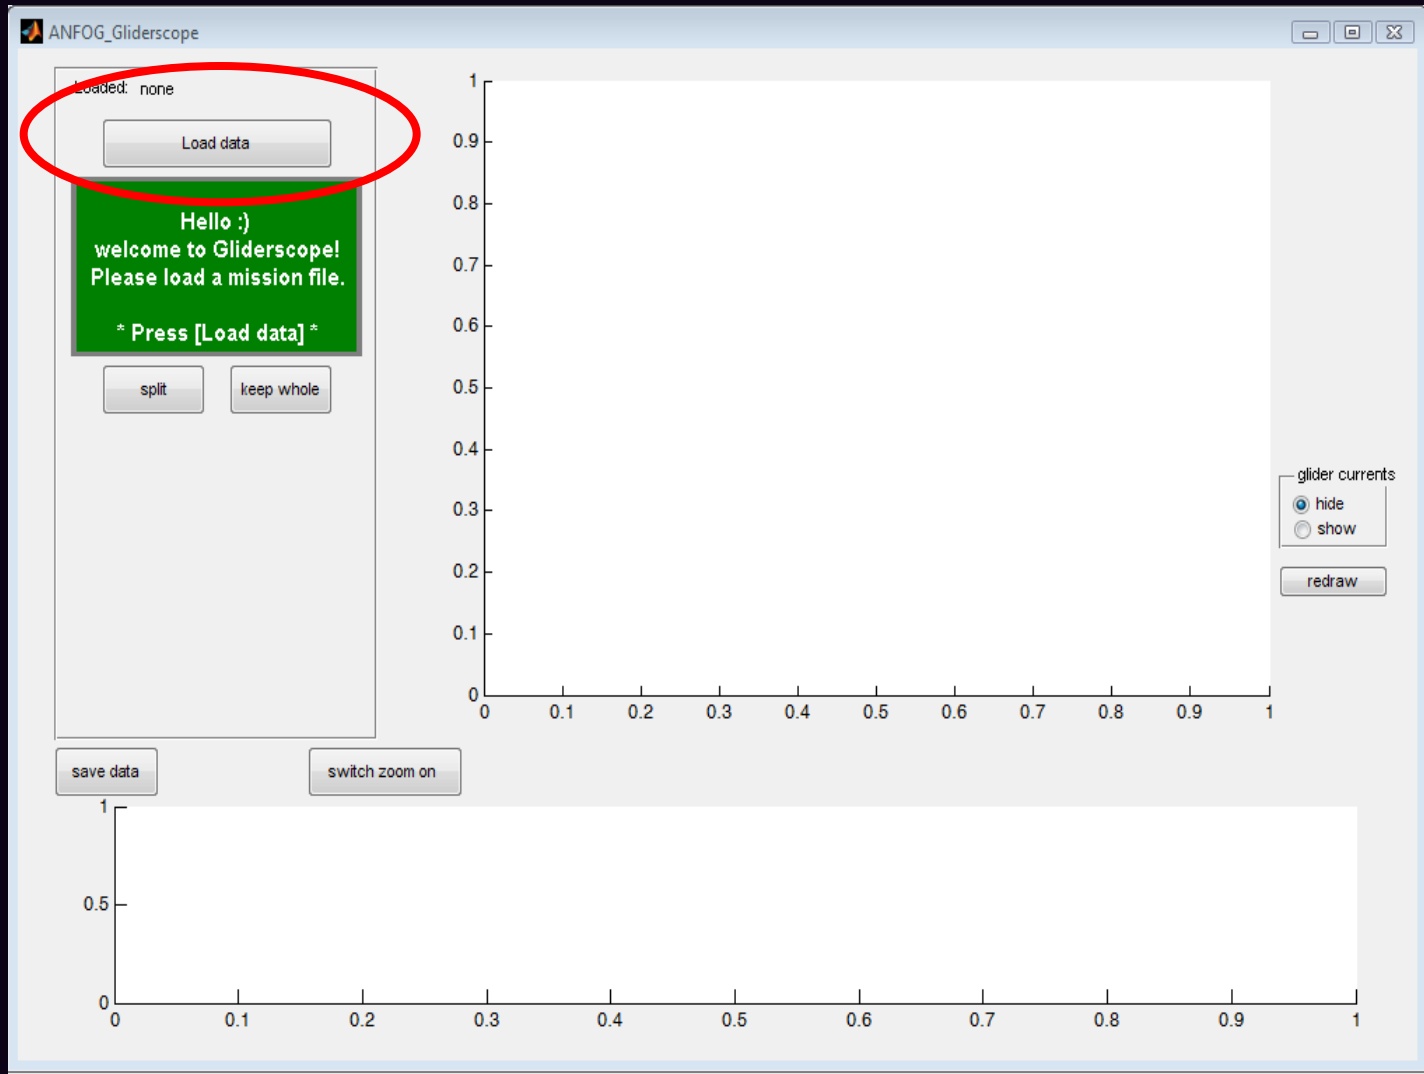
ANFOG_Gliderscope

Loaded: none

Load data

Hello :)
welcome to Gliderscope!
Please load a mission file.

* Press [Load data] *

split

keep whole

1
0.9
0.8
0.7
0.6
0.5
0.4
0.3
0.2
0.1
0
0 0.1 0.2 0.3 0.4 0.5 0.6 0.7 0.8 0.9 1

glider currents
hide
show

redraw

save data

switch zoom on

1
0.5
0
0 0.1 0.2 0.3 0.4 0.5 0.6 0.7 0.8 0.9 1